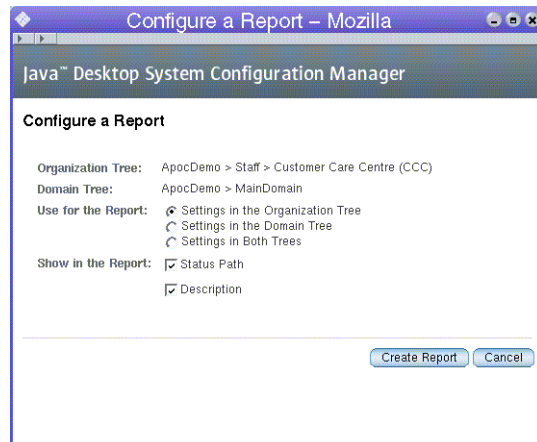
Configure a Report – Mozilla

Java™ Desktop System Configuration Manager

Configure a Report

| | |
|---|---|
| Organization Tree: | ApocDemo > Staff > Customer Care Centre (CCC) |
| Domain Tree: | ApocDemo > MainDomain |
| Use for the Report: | Settings in the Organization Tree<br>Settings in the Domain Tree<br>Settings in Both Trees |
| Show in the Report: | Status Path<br>Description |

Create Report Cancel